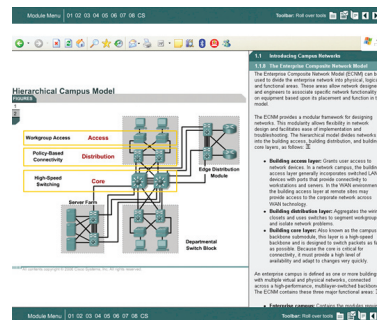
Module Menu 01 02 03 04 05 06 07 08 CS

Toolbar: Roll over tools

Hierarchical Campus Model

FIGURES

Workgroup Access

Access

Policy-Based Connectivity

Distribution

High-Speed Switching

Core

Edge Distribution Module

Server Farm

Departmental Switch Block

All contents copyright © 2006 Cisco Systems, Inc. All rights reserved.

1.1 Introducing Campus Networks

1.1.6 The Enterprise Composite Network Model

The Enterprise Composite Network Model (ECNM) can be used to divide the enterprise network into physical, logical, and functional areas. These areas allow network designers and engineers to associate specific network functionality on equipment based upon its placement and function in the model.

The ECNM provides a modular framework for designing networks. This modularity allows flexibility in network design and facilitates ease of implementation and troubleshooting. The hierarchical model divides networks into the building access, building distribution, and building core layers, as follows:

• Building access layer: Grants user access to network devices. In a network campus, the building access layer generally incorporates switched LAN devices with ports that provide connectivity to workstations and servers. In the WAN environment, the building access layer at remote sites may provide access to the corporate network across WAN technology.

• Building distribution layer: Aggregates the wiring closets and uses switches to segment workgroups and isolate network problems.

• Building core layer: Also known as the campus backbone submodule, this layer is a high-speed backbone and is designed to switch packets as fast as possible. Because the core is critical for connectivity, it must provide a high level of availability and adapt to changes very quickly.

An enterprise campus is defined as one or more buildings with multiple virtual and physical networks, connected across a high-performance, multilayer-switched backbone. The ECNM contains these three major functional areas:

• Enterprise campus: Contains the modules required

Module Menu 01 02 03 04 05 06 07 08 CS

Toolbar: Roll over tools